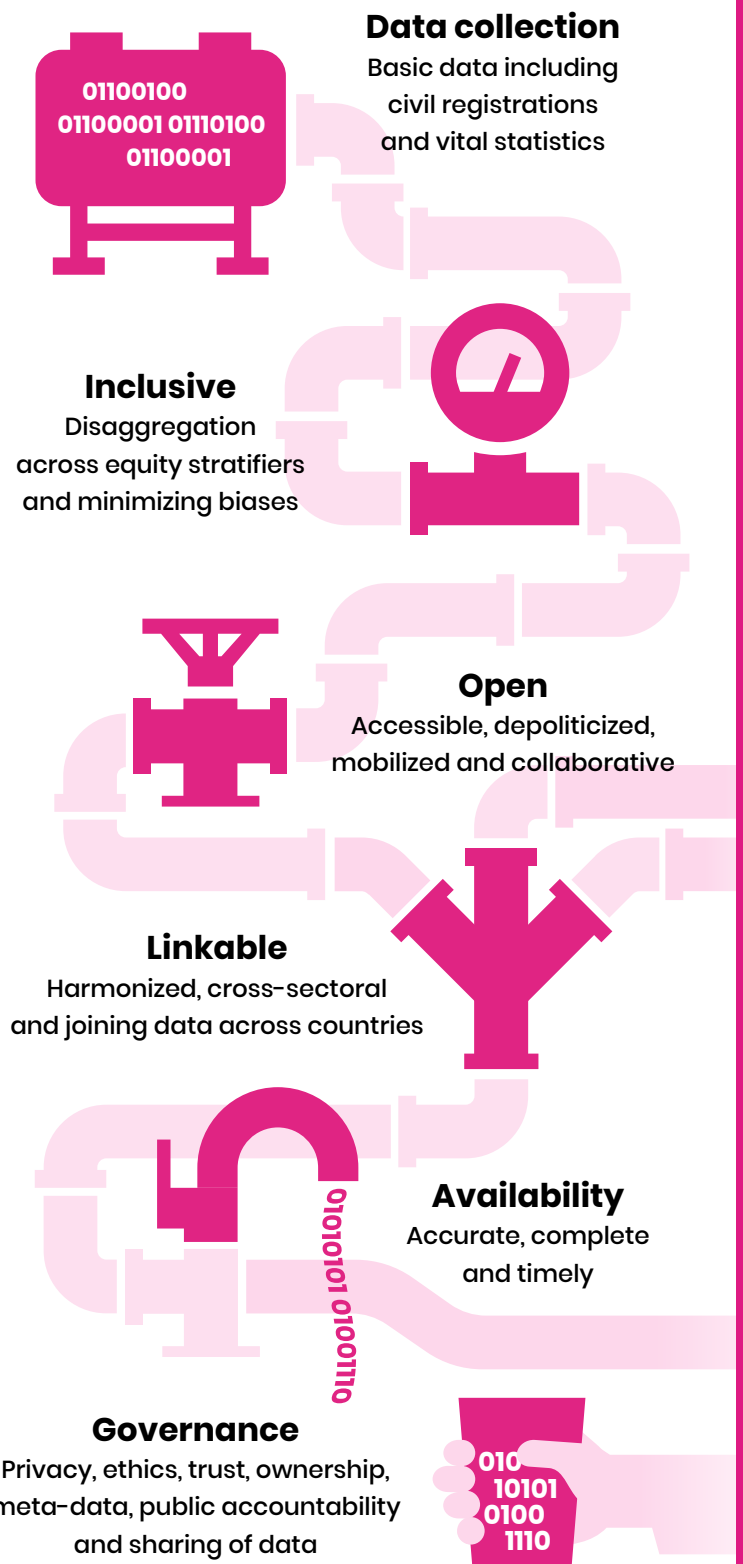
01100100
01100001 01110100
01100001

Data collection
Basic data including civil registrations and vital statistics

Inclusive
Disaggregation across equity stratifiers and minimizing biases

Open
Accessible, depoliticized, mobilized and collaborative

Linkable
Harmonized, cross-sectoral and joining data across countries

01010101 01001110

Availability
Accurate, complete and timely

Governance
Privacy, ethics, trust, ownership, meta-data, public accountability and sharing of data

010
10101
0100
1110